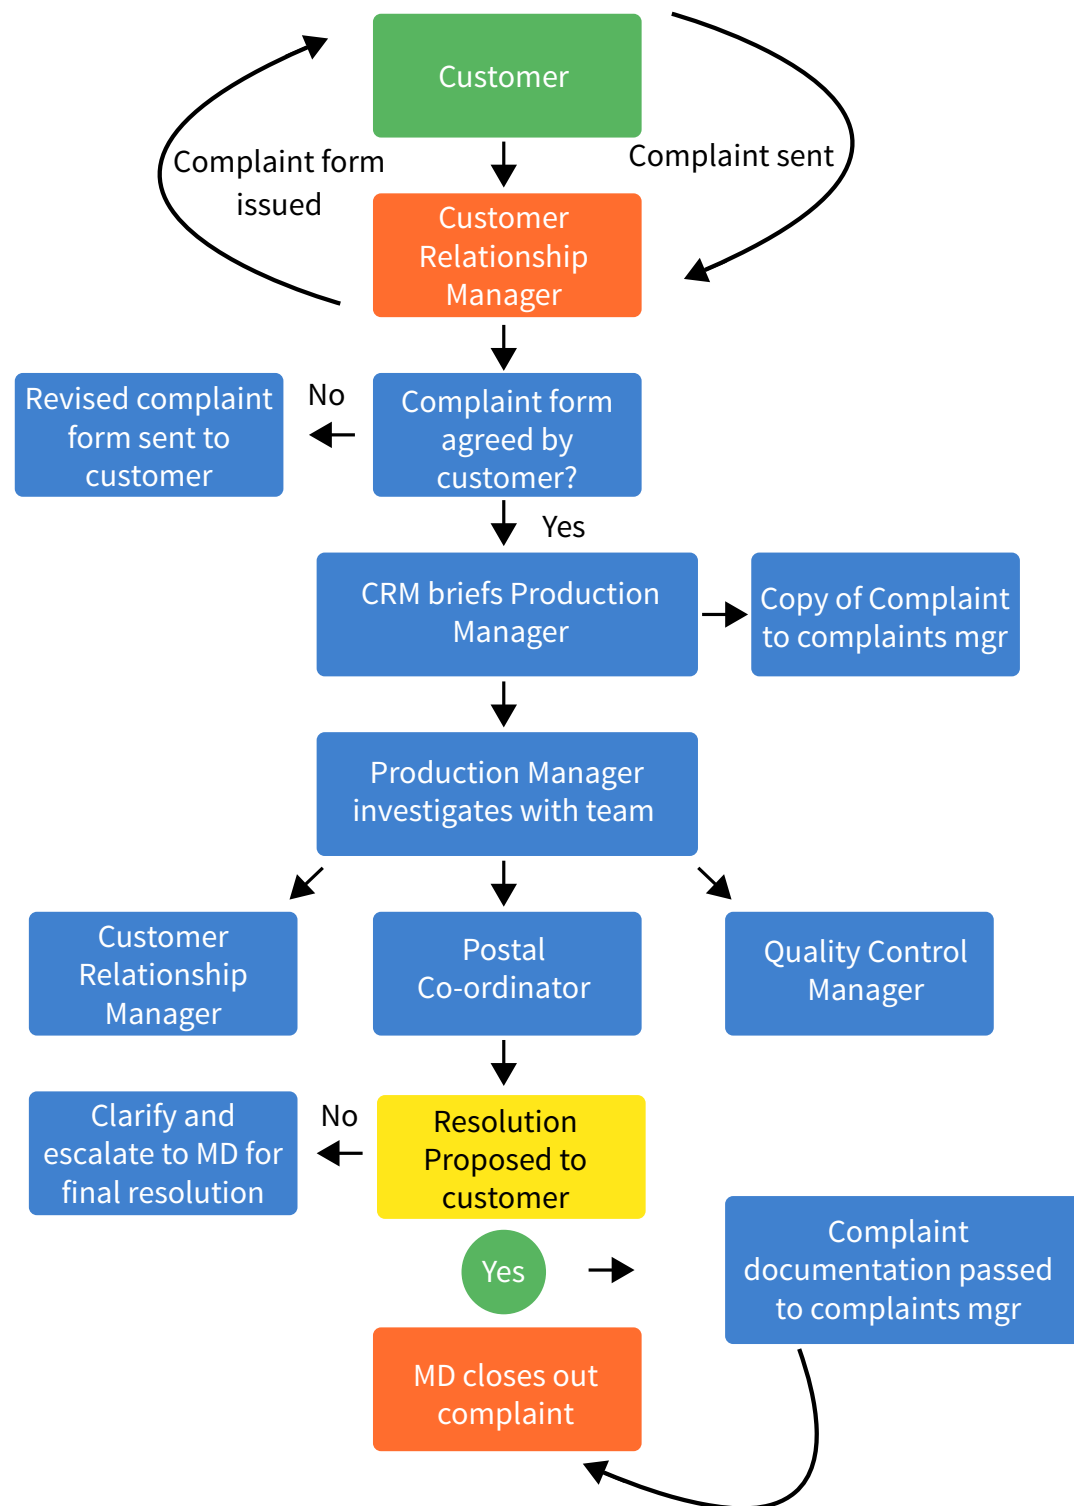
Customer

Complaint form issued

Complaint sent

Customer Relationship Manager

Revised complaint form sent to customer

No

Complaint form agreed by customer?

Yes

CRM briefs Production Manager

Copy of Complaint to complaints mgr

Production Manager investigates with team

Customer Relationship Manager

Postal Co-ordinator

Quality Control Manager

Clarify and escalate to MD for final resolution

No

Resolution Proposed to customer

Yes

Complaint documentation passed to complaints mgr

MD closes out complaint